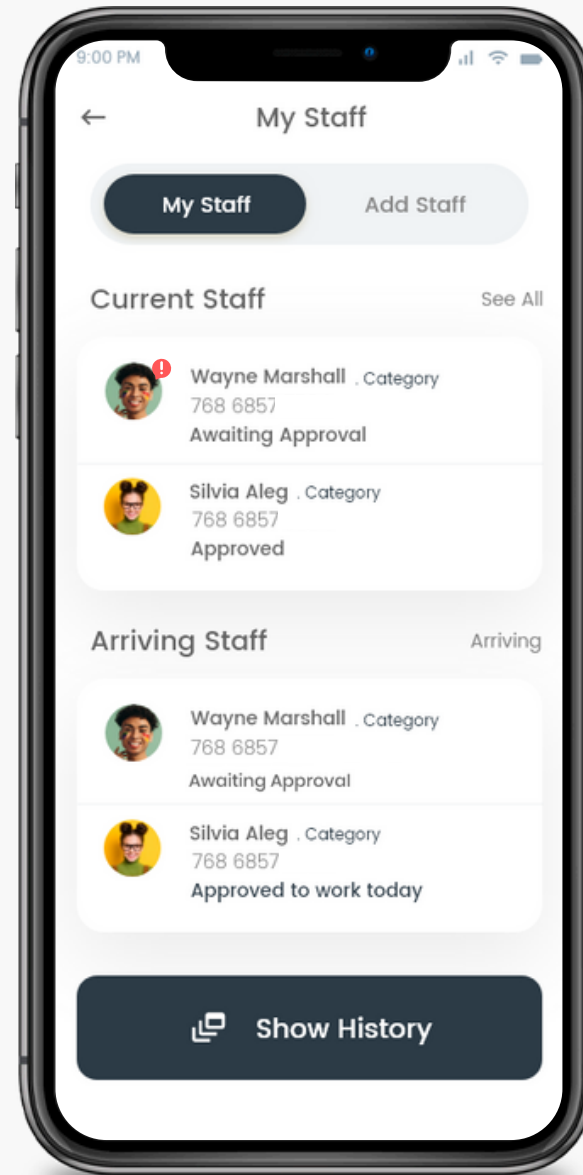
9:00 PM

←

My Staff

My Staff

Add Staff

Current Staff

See All

Wayne Marshall . Category

768 6857

Awaiting Approval

Silvia Aleg . Category

768 6857

Approved

Arriving Staff

Arriving

Wayne Marshall . Category

768 6857

Awaiting Approval

Silvia Aleg . Category

768 6857

Approved to work today

Show History